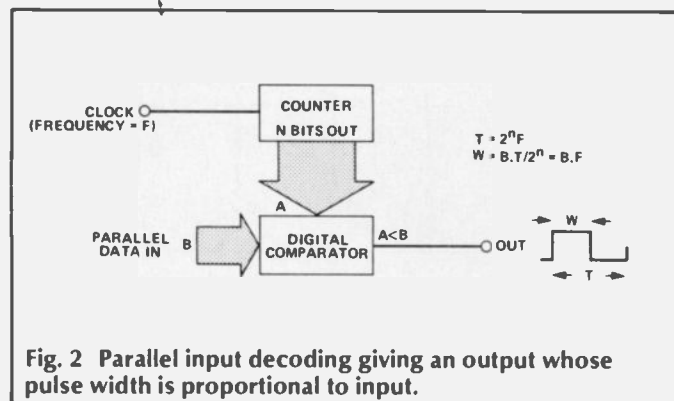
CLOCK
(FREQUENCY = F)

COUNTER
N BITS OUT

$T = 2^nF$
$W = B.T/2^n = B.F$

A

PARALLEL DATA IN

B

DIGITAL COMPARATOR

A<B

OUT

W

T

Fig. 2 Parallel input decoding giving an output whose pulse width is proportional to input.